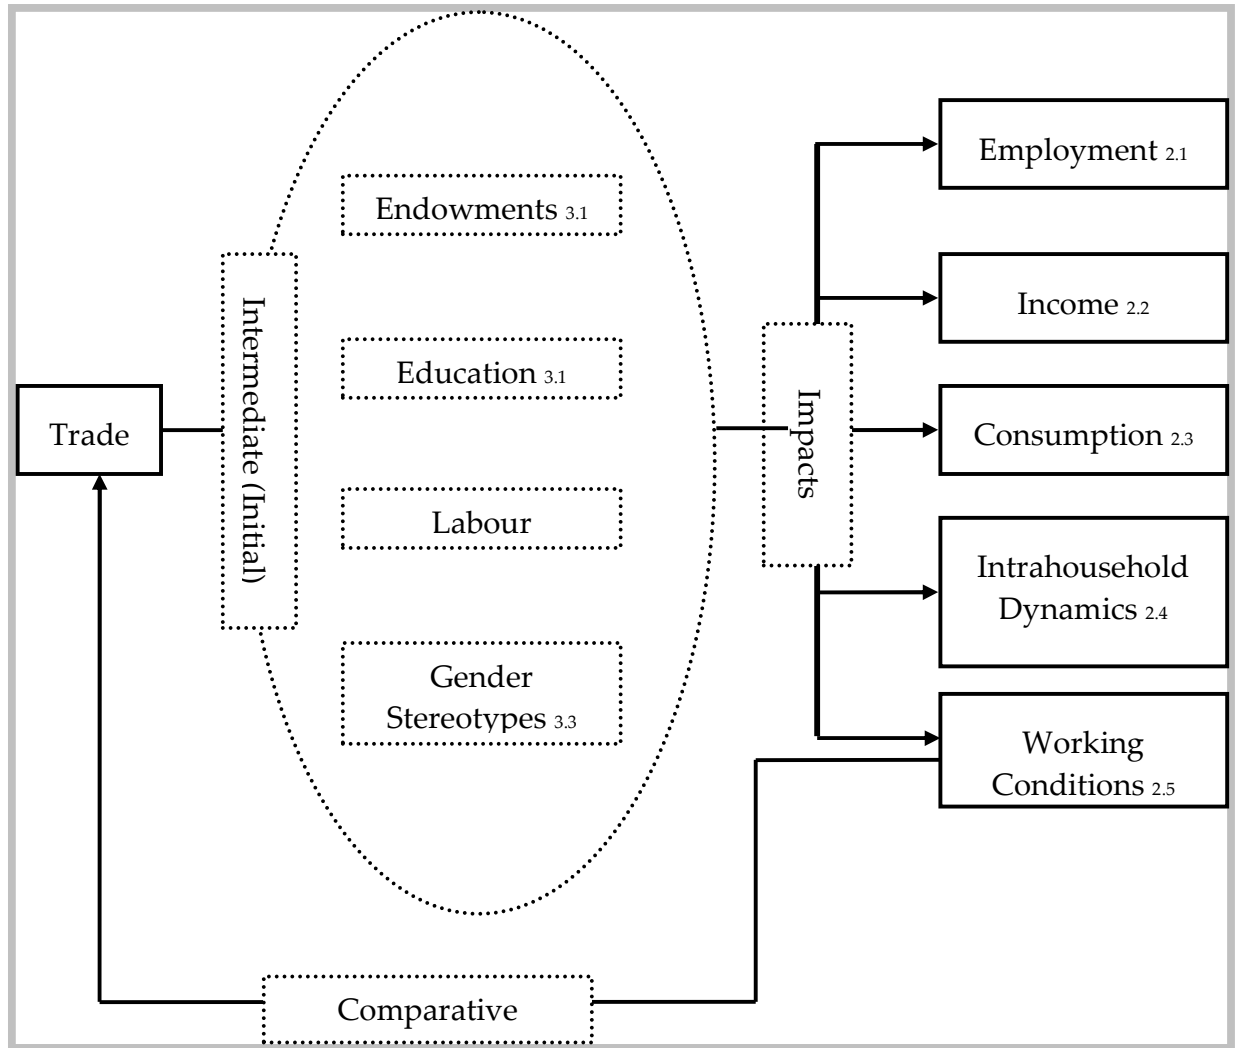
Trade

Intermediate (Initial)

Endowments 3.1

Education 3.1

Labour

Gender Stereotypes 3.3

Impacts

Employment 2.1

Income 2.2

Consumption 2.3

Intrahousehold Dynamics 2.4

Working Conditions 2.5

Comparative